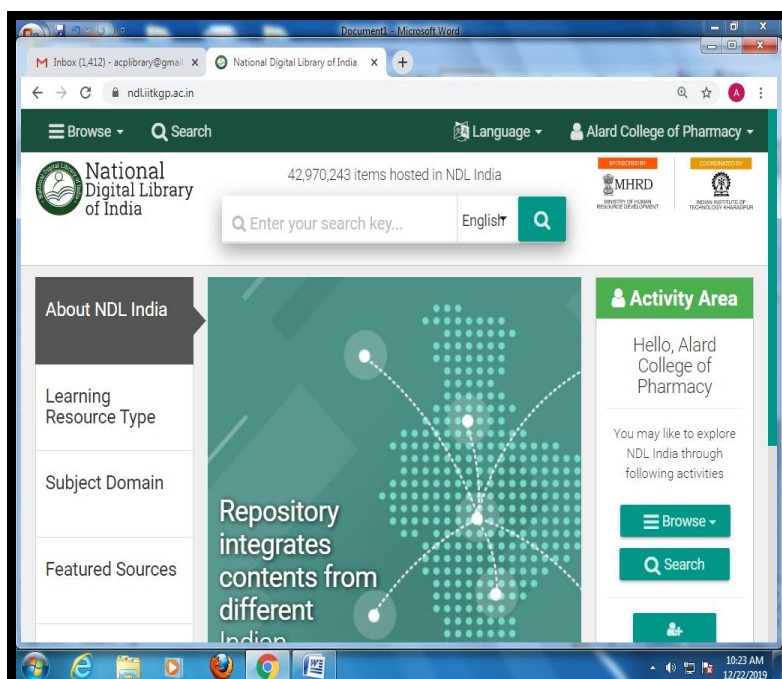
Document1 - Microsoft Word

Inbox (1,412) - acplibrary@gmai ×

National Digital Library of India ×

ndl.iitkgp.ac.in

A

Browse ▾ Search

Language ▾ Alard College of Pharmacy ▾

National Digital Library of India

42,970,243 items hosted in NDL India

SPONSORED BY MHRD MINISTRY OF HUMAN RESOURCE DEVELOPMENT

COORDINATED BY INDIAN INSTITUTE OF TECHNOLOGY KHARAGPUR

Enter your search key...

English

About NDL India

Learning Resource Type

Subject Domain

Featured Sources

Repository integrates contents from different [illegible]

Activity Area

Hello, Alard College of Pharmacy

You may like to explore NDL India through following activities

Browse ▾

Search

10:23 AM
12/22/2019